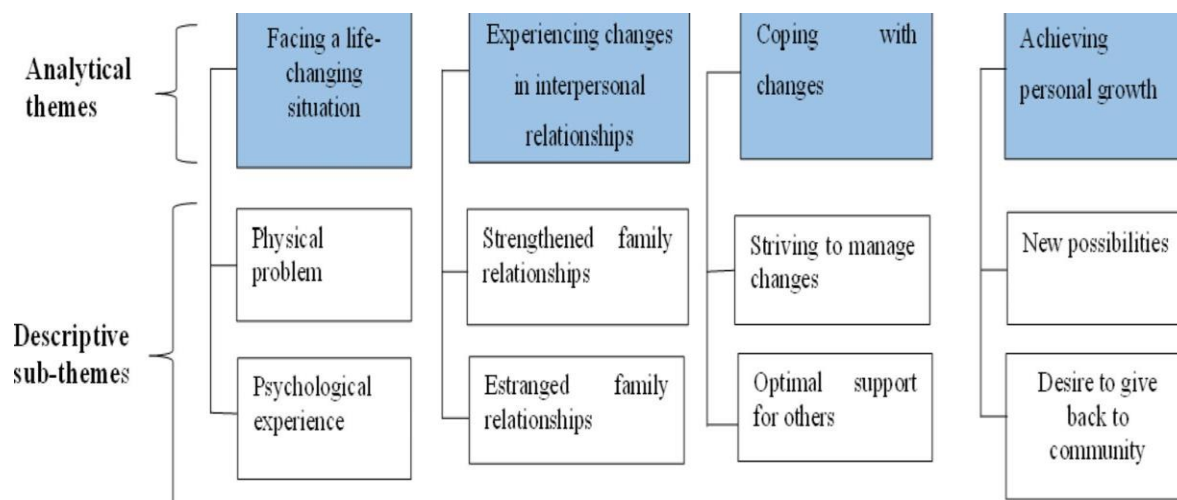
Analytical themes

Descriptive sub-themes

Facing a life-changing situation

Physical problem

Psychological experience

Experiencing changes in interpersonal relationships

Strengthened family relationships

Estranged family relationships

Coping with changes

Striving to manage changes

Optimal support for others

Achieving personal growth

New possibilities

Desire to give back to community